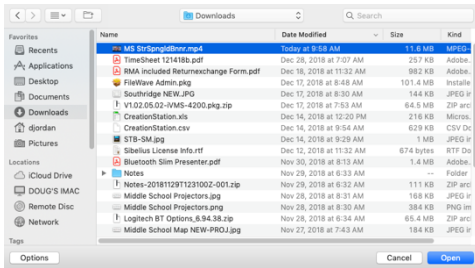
Downloads
Search

Favorites
Recents
Applications
Desktop
Documents
Downloads
djordan
Pictures

Locations
iCloud Drive
DOUG'S IMAC
Remote Disc
Network

Tags

| Name | Date Modified | Size | Kind |
|---|---|---|---|
| MS StrSpngldBnnr.mp4 | Today at 9:58 AM | 11.6 MB | MPEG- |
| TimeSheet 121418b.pdf | Dec 28, 2018 at 7:07 AM | 257 KB | Adobe. |
| RMA included Returnexchange Form.pdf | Dec 18, 2018 at 11:32 AM | 982 KB | Adobe. |
| FileWave Admin.pkg | Dec 17, 2018 at 8:48 AM | 101.4 MB | Installe |
| Southridge NEW.JPG | Dec 17, 2018 at 8:30 AM | 144 KB | JPEG ir |
| V1.02.05.02-iVMS-4200.pkg.zip | Dec 17, 2018 at 7:53 AM | 64.5 MB | ZIP arc |
| CreationStation.xls | Dec 14, 2018 at 12:20 PM | 216 KB | Micros. |
| CreationStation.csv | Dec 14, 2018 at 9:54 AM | 629 KB | CSV Dc |
| STB-SM.jpg | Dec 14, 2018 at 9:29 AM | 1 MB | JPEG ir |
| Sibelius License Info.rtf | Dec 12, 2018 at 11:32 AM | 674 bytes | RTF Do |
| Bluetooth Slim Presenter.pdf | Nov 30, 2018 at 8:13 AM | 1.4 MB | Adobe. |
| Notes | Nov 29, 2018 at 6:33 AM | -- | Folder |
| Notes-20181129T123100Z-001.zip | Nov 29, 2018 at 6:32 AM | 111 KB | ZIP arc |
| Middle School Projectors.jpg | Nov 28, 2018 at 8:31 AM | 168 KB | JPEG ir |
| Middle School Projectors.png | Nov 28, 2018 at 8:30 AM | 384 KB | PNG im |
| Logitech BT Options_6.94.38.zip | Nov 28, 2018 at 6:34 AM | 65.4 MB | ZIP arc |
| Middle School Map NEW-PROJ.jpg | Nov 27, 2018 at 7:43 AM | 184 KB | JPEG ir |

Options
Cancel
Open